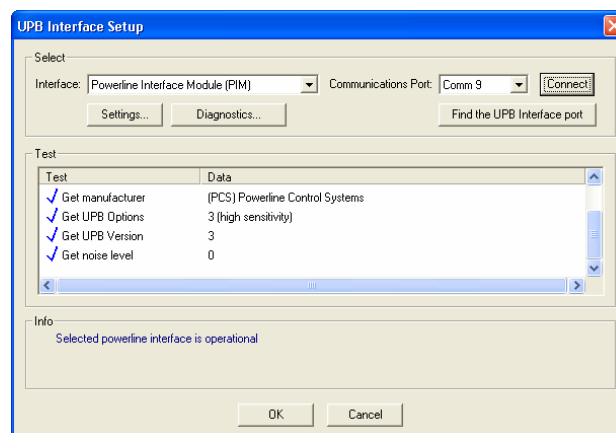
UPB Interface Setup

Select

Interface: Powerline Interface Module (PIM)

Communications Port: Comm 9

Connect

Settings...

Diagnostics...

Find the UPB Interface port

Test

| Test | Data |
|---|---|
| Get manufacturer | (PCS) Powerline Control Systems |
| Get UPB Options | 3 (high sensitivity) |
| Get UPB Version | 3 |
| Get noise level | 0 |

Info

Selected powerline interface is operational

OK

Cancel